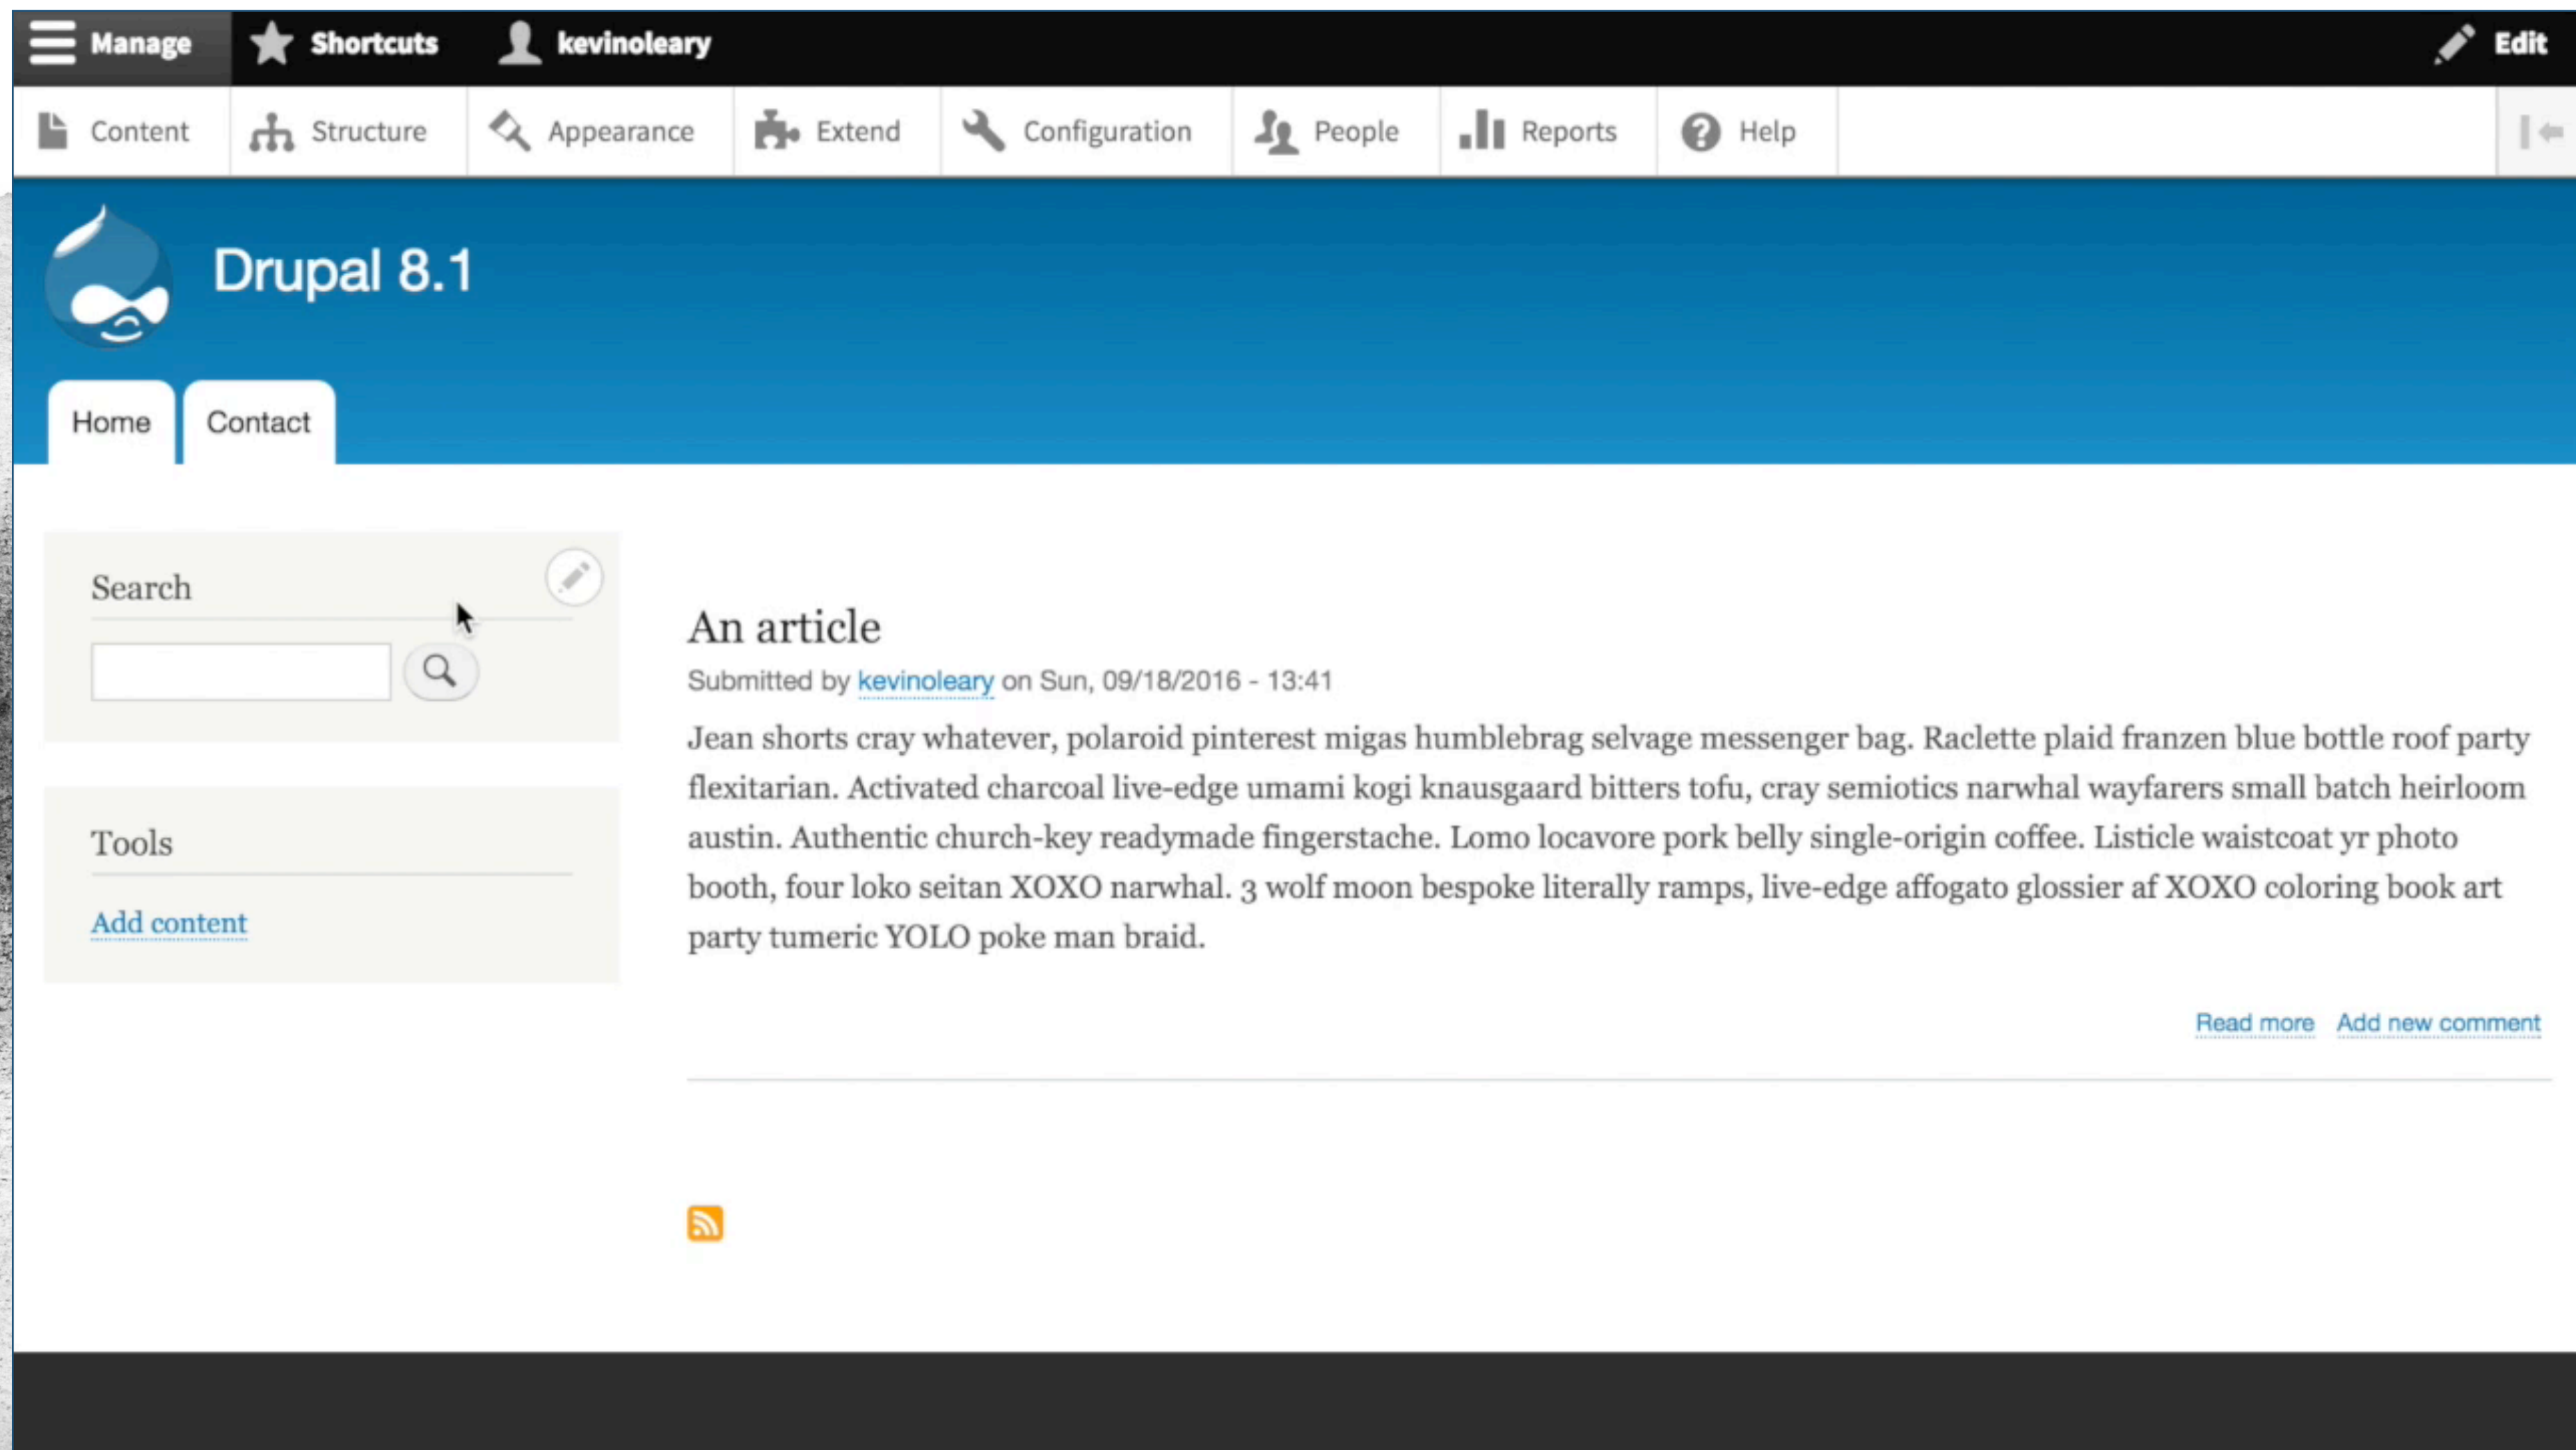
Manage Shortcuts kevinoleary Edit

Content Structure Appearance Extend Configuration People Reports Help

Drupal 8.1

Home Contact

Search

Tools

Add content

An article

Submitted by kevinoleary on Sun, 09/18/2016 - 13:41

Jean shorts cray whatever, polaroid pinterest migas humblebrag selvage messenger bag. Raclette plaid franzen blue bottle roof party flexitarian. Activated charcoal live-edge umami kogi knausgaard bitters tofu, cray semiotics narwhal wayfarers small batch heirloom austin. Authentic church-key readymade fingerstache. Lomo locavore pork belly single-origin coffee. Listicle waistcoat yr photo booth, four loko seitan XOXO narwhal. 3 wolf moon bespoke literally ramps, live-edge affogato glossier af XOXO coloring book art party tumeric YOLO poke man braid.

Read more Add new comment